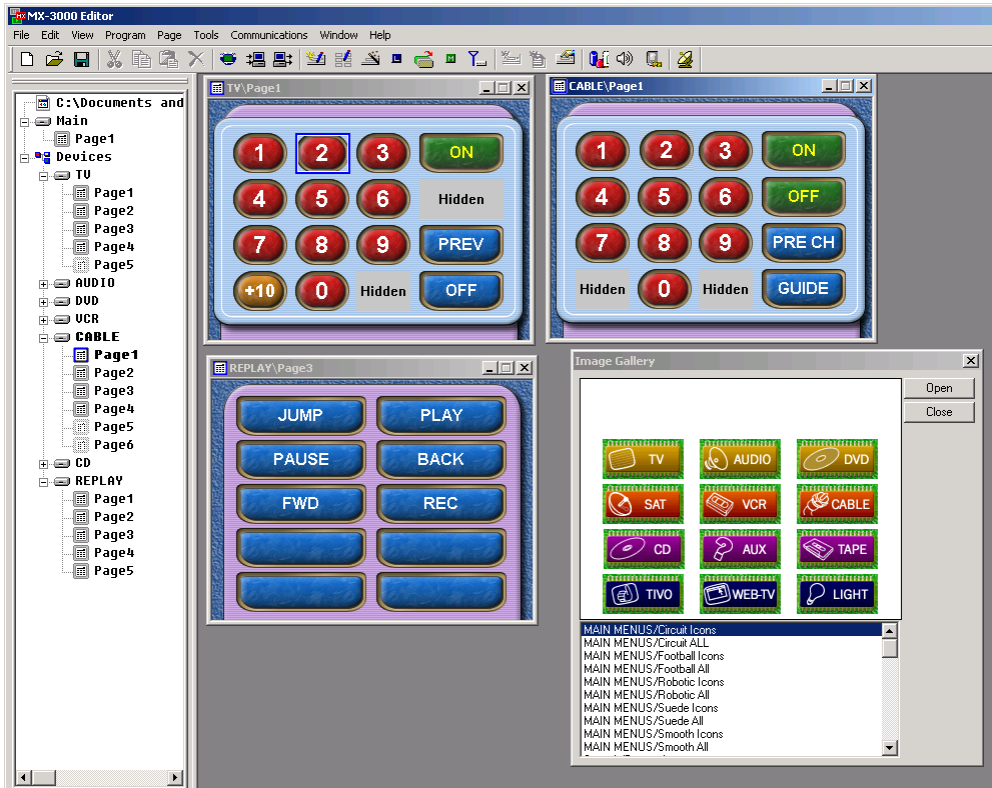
MX-3000 Editor

File Edit View Program Page Tools Communications Window Help

C:\Documents and
Main
Page1
Devices
TV
Page1
Page2
Page3
Page4
Page5
AUDIO
DVD
VCR
CABLE
Page1
Page2
Page3
Page4
Page5
Page6
CD
REPLAY
Page1
Page2
Page3
Page4
Page5

TV\Page1

1 2 3 ON
4 5 6 Hidden
7 8 9 PREV
+10 0 Hidden OFF

CABLE\Page1

1 2 3 ON
4 5 6 OFF
7 8 9 PRE CH
Hidden 0 Hidden GUIDE

REPLAY\Page3

JUMP PLAY
PAUSE BACK
FWD REC

Image Gallery

Open
Close

TV AUDIO DVD
SAT VCR CABLE
CD AUX TAPE
TIVO WEB-TV LIGHT

MAIN MENUS/Circuit Icons
MAIN MENUS/Circuit ALL
MAIN MENUS/Football Icons
MAIN MENUS/Football All
MAIN MENUS/Robotic Icons
MAIN MENUS/Robotic All
MAIN MENUS/Suede Icons
MAIN MENUS/Suede All
MAIN MENUS/Smooth Icons
MAIN MENUS/Smooth All